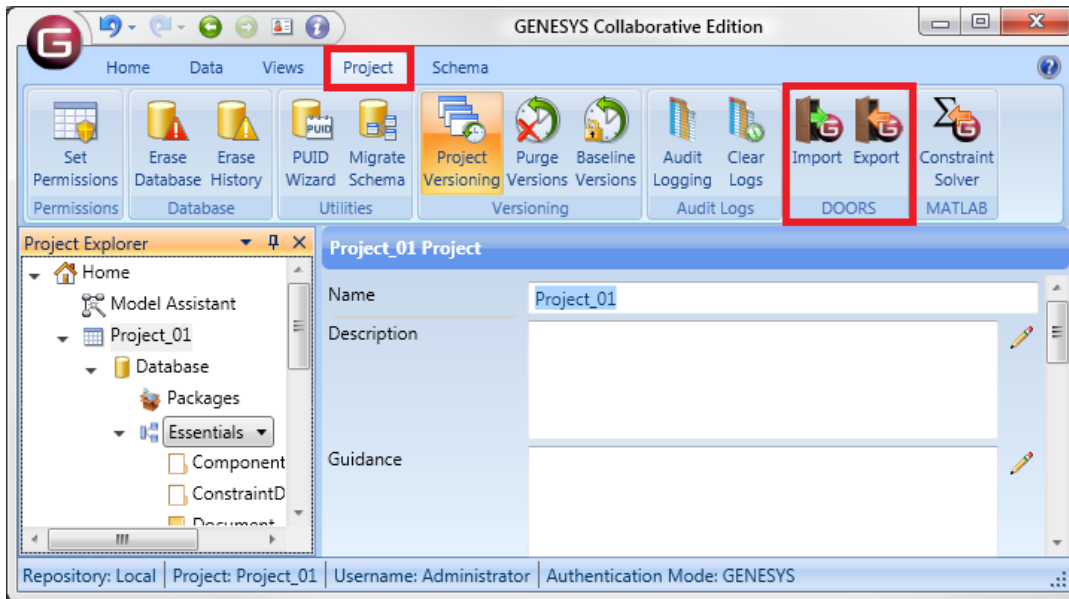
GENESYS Collaborative Edition

Home Data Views Project Schema

Set Permissions
Permissions

Erase Database Erase History
Database

PUID Wizard Migrate Schema
Utilities

Project Versioning Purge Versions Baseline Versions
Versioning

Audit Logging Clear Logs
Audit Logs

Import Export
DOORS

Constraint Solver
MATLAB

Project Explorer

Home
Model Assistant
Project_01
Database
Packages
Essentials
Component
ConstraintD
Document

Project_01 Project

Name
Project_01

Description

Guidance

Repository: Local | Project: Project_01 | Username: Administrator | Authentication Mode: GENESYS